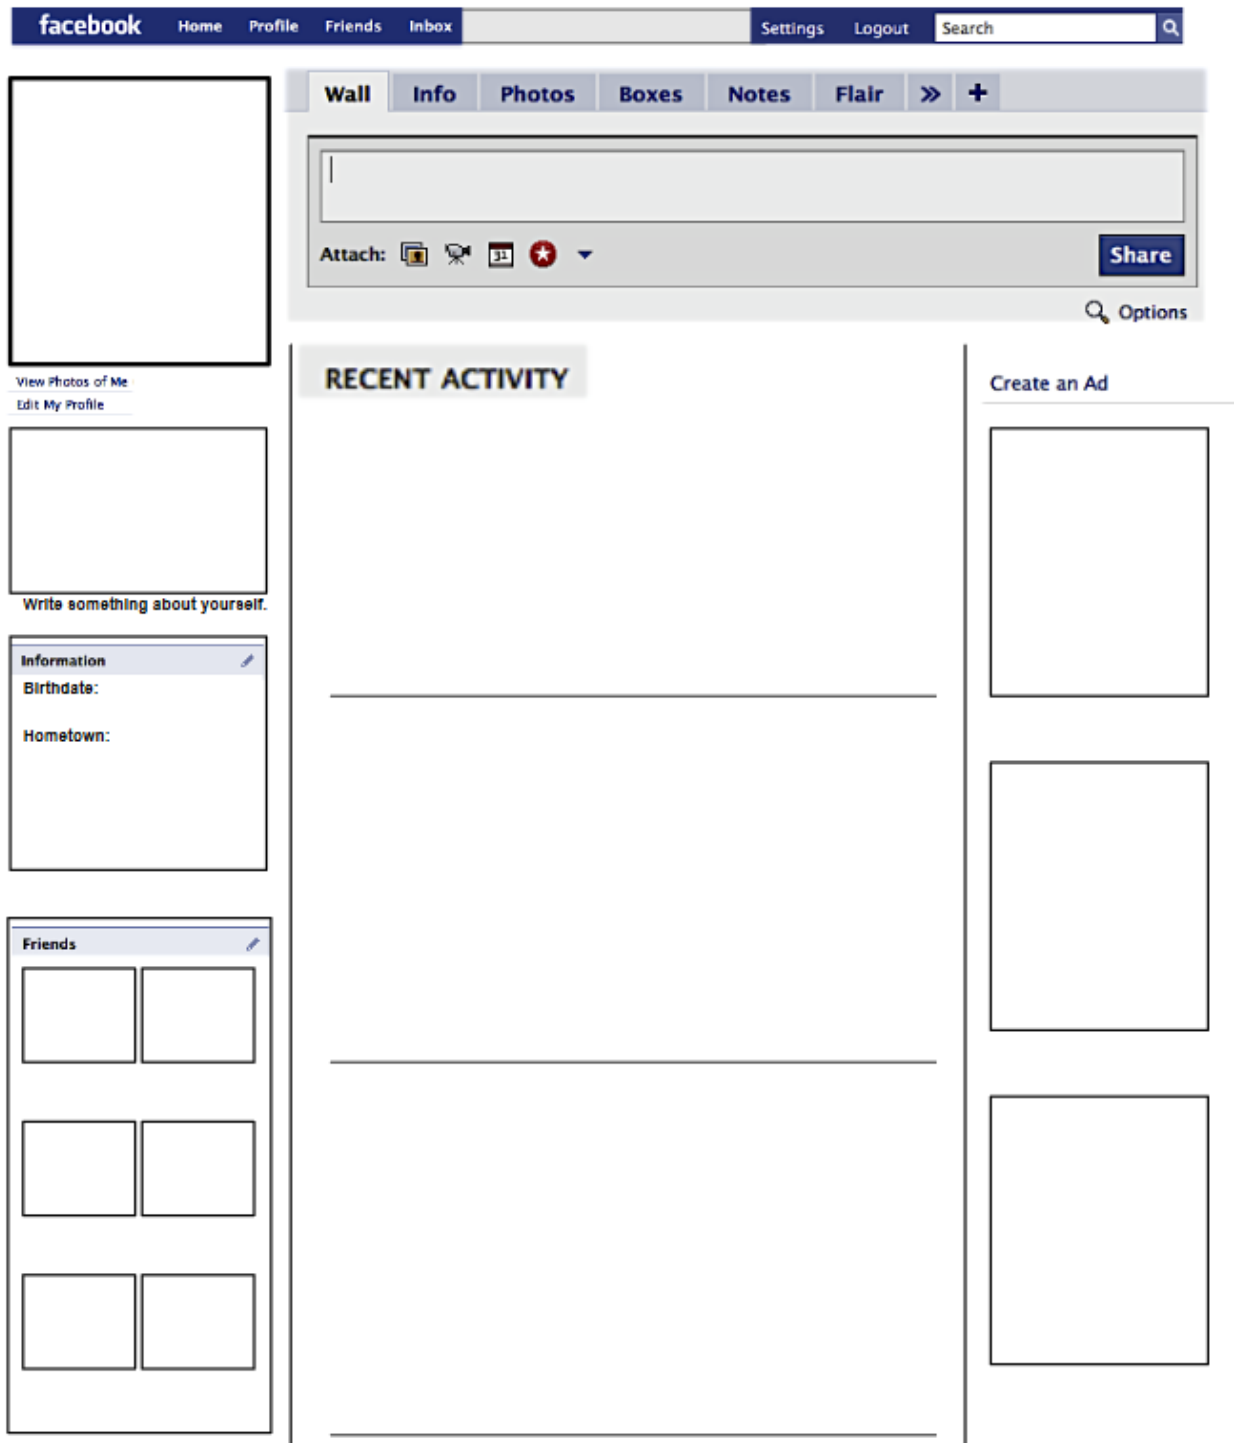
facebook Home Profile Friends Inbox Settings Logout Search

Wall Info Photos Boxes Notes Flair » +

Attach:

Share

Options

View Photos of Me
Edit My Profile

Write something about yourself.

Information
Birthdate:

Hometown:

Friends

RECENT ACTIVITY

Create an Ad